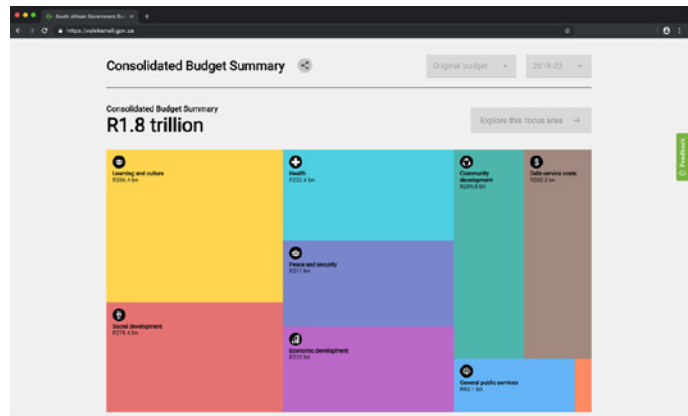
South African Government Bu ×

https://vulekamali.gov.za

Consolidated Budget Summary

Original budget

2019-20

Consolidated Budget Summary

R1.8 trillion

Explore this focus area →

Learning and culture
R396.4 bn

Health
R222.4 bn

Community development
R209.0 bn

Debt-service costs
R202.2 bn

Peace and security
R211 bn

Social development
R276.4 bn

Economic development
R210 bn

General public services
R63.1 bn

Feedback